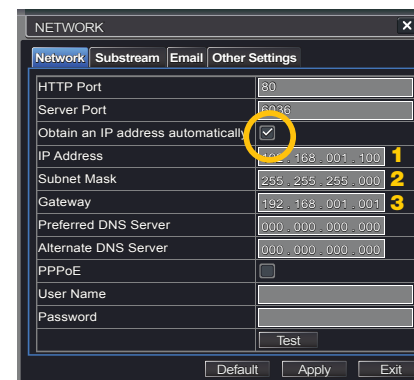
NETWORK

Network | Substream | Email | Other Settings

| | |
|---|---|
| HTTP Port | 80 |
| Server Port | 6036 |
| Obtain an IP address automatically | ✓ |
| IP Address | 192 . 168 . 001 . 100 |
| Subnet Mask | 255 . 255 . 255 . 000 |
| Gateway | 192 . 168 . 001 . 001 |
| Preferred DNS Server | 000 . 000 . 000 . 000 |
| Alternate DNS Server | 000 . 000 . 000 . 000 |
| PPPoE | |
| User Name | |
| Password | |
| | Test |

1
2
3

Default Apply Exit